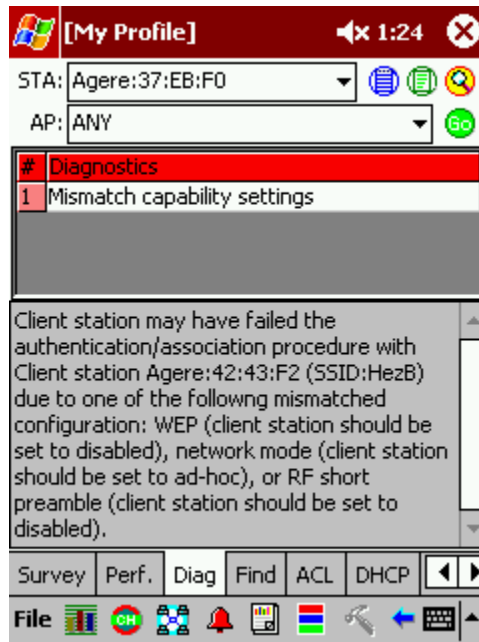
[My Profile] 1:24

STA: Agere:37:EB:F0

AP: ANY

Go

| # | Diagnostics |
|---|---|
| 1 | Mismatch capability settings |

Client station may have failed the authentication/association procedure with Client station Agere:42:43:F2 (SSID:HezB) due to one of the followng mismatched configuration: WEP (client station should be set to disabled), network mode (client station should be set to ad-hoc), or RF short preamble (client station should be set to disabled).

Survey Perf. Diag Find ACL DHCP

File CH